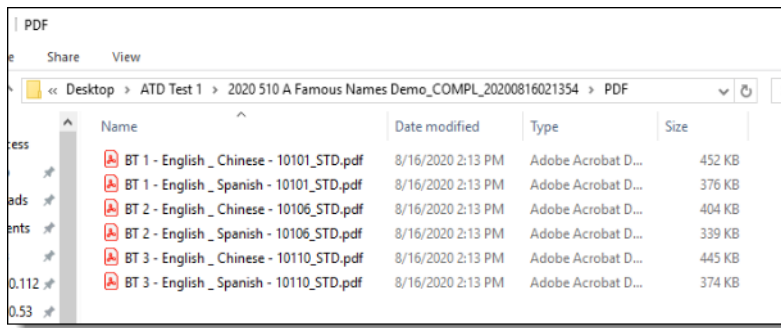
| PDF

e Share View

« Desktop > ATD Test 1 > 2020 510 A Famous Names Demo_COMPL_20200816021354 > PDF

cess
ads
ents
0.112
0.53

| Name | Date modified | Type | Size |
|---|---|---|---|
| BT 1 - English _ Chinese - 10101_STD.pdf | 8/16/2020 2:13 PM | Adobe Acrobat D... | 452 KB |
| BT 1 - English _ Spanish - 10101_STD.pdf | 8/16/2020 2:13 PM | Adobe Acrobat D... | 376 KB |
| BT 2 - English _ Chinese - 10106_STD.pdf | 8/16/2020 2:13 PM | Adobe Acrobat D... | 404 KB |
| BT 2 - English _ Spanish - 10106_STD.pdf | 8/16/2020 2:13 PM | Adobe Acrobat D... | 339 KB |
| BT 3 - English _ Chinese - 10110_STD.pdf | 8/16/2020 2:13 PM | Adobe Acrobat D... | 445 KB |
| BT 3 - English _ Spanish - 10110_STD.pdf | 8/16/2020 2:13 PM | Adobe Acrobat D... | 374 KB |